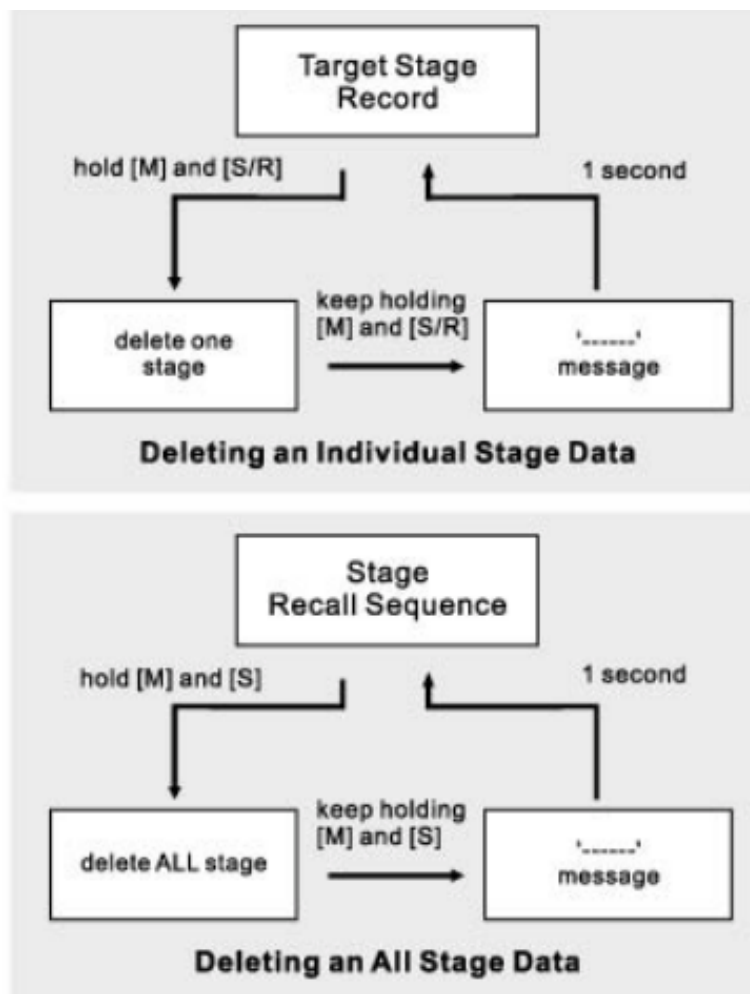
Target Stage Record

hold [M] and [S/R]

1 second

delete one stage

keep holding [M] and [S/R]

'------' message

Deleting an Individual Stage Data

Stage Recall Sequence

hold [M] and [S]

1 second

delete ALL stage

keep holding [M] and [S]

'------' message

Deleting an All Stage Data